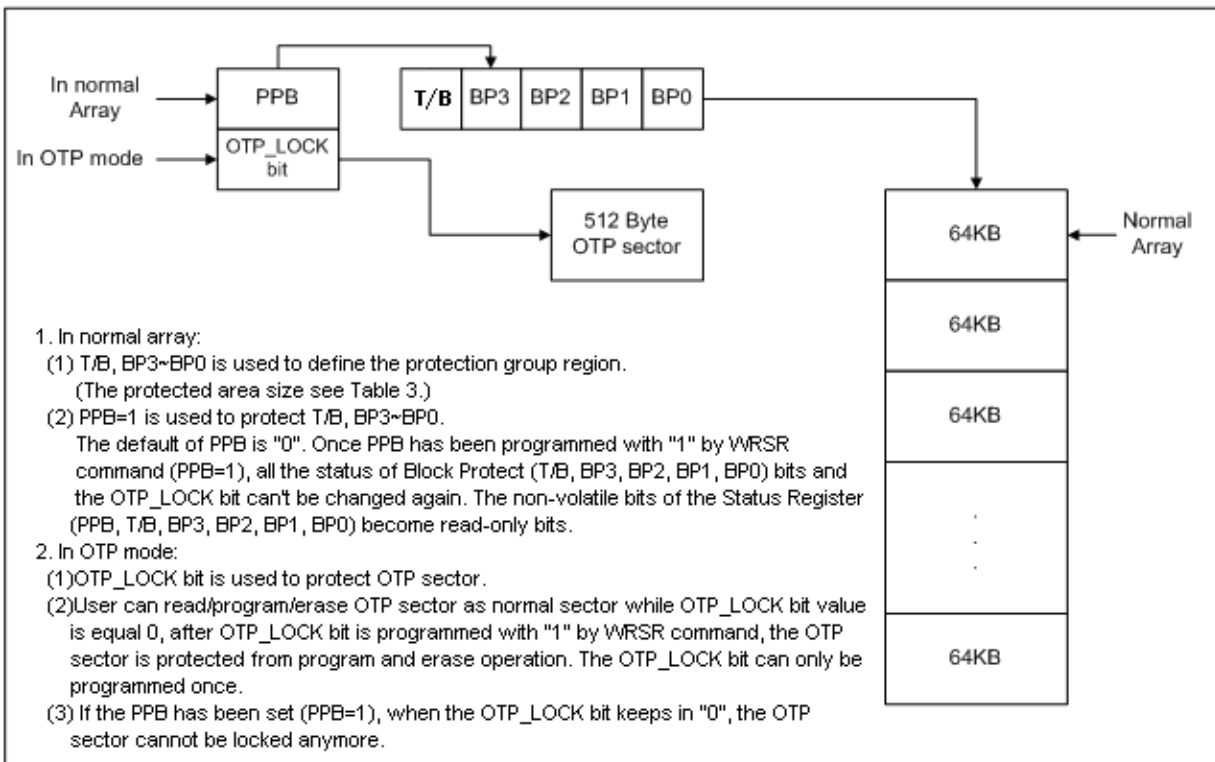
In normal Array

In OTP mode

PPB

OTP_LOCK bit

T/B | BP3 | BP2 | BP1 | BP0

512 Byte OTP sector

64KB

Normal Array

64KB

64KB

.
.
.

64KB

1. In normal array:
(1) T/B, BP3~BP0 is used to define the protection group region. (The protected area size see Table 3.)
(2) PPB=1 is used to protect T/B, BP3~BP0.
The default of PPB is "0". Once PPB has been programmed with "1" by WRSR command (PPB=1), all the status of Block Protect (T/B, BP3, BP2, BP1, BP0) bits and the OTP_LOCK bit can't be changed again. The non-volatile bits of the Status Register (PPB, T/B, BP3, BP2, BP1, BP0) become read-only bits.
2. In OTP mode:
(1)OTP_LOCK bit is used to protect OTP sector.
(2)User can read/program/erase OTP sector as normal sector while OTP_LOCK bit value is equal 0, after OTP_LOCK bit is programmed with "1" by WRSR command, the OTP sector is protected from program and erase operation. The OTP_LOCK bit can only be programmed once.
(3) If the PPB has been set (PPB=1), when the OTP_LOCK bit keeps in "0", the OTP sector cannot be locked anymore.